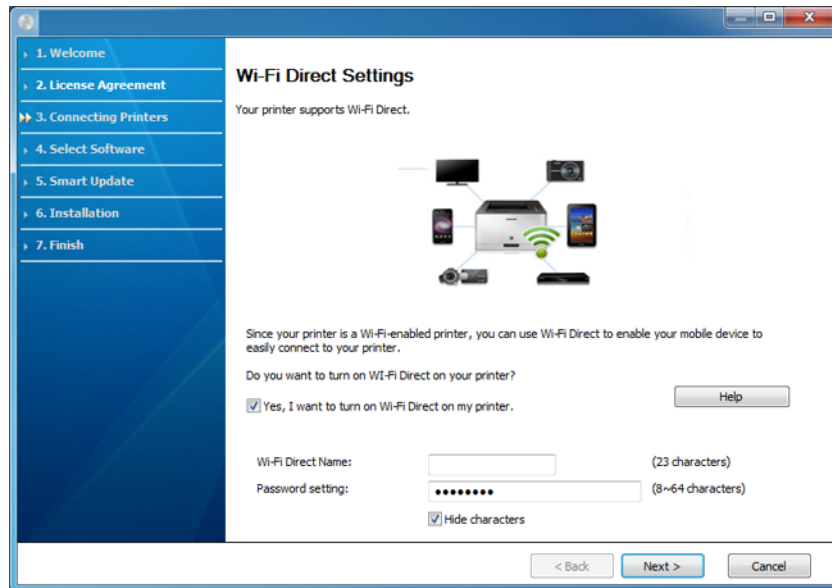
1. Welcome
2. License Agreement
3. Connecting Printers
4. Select Software
5. Smart Update
6. Installation
7. Finish

Wi-Fi Direct Settings

Your printer supports Wi-Fi Direct.

Since your printer is a Wi-Fi-enabled printer, you can use Wi-Fi Direct to enable your mobile device to easily connect to your printer.

Do you want to turn on WI-Fi Direct on your printer?

Yes, I want to turn on Wi-Fi Direct on my printer.

Help

Wi-Fi Direct Name: (23 characters)
Password setting: •••••••• (8~64 characters)
Hide characters

< Back
Next >
Cancel